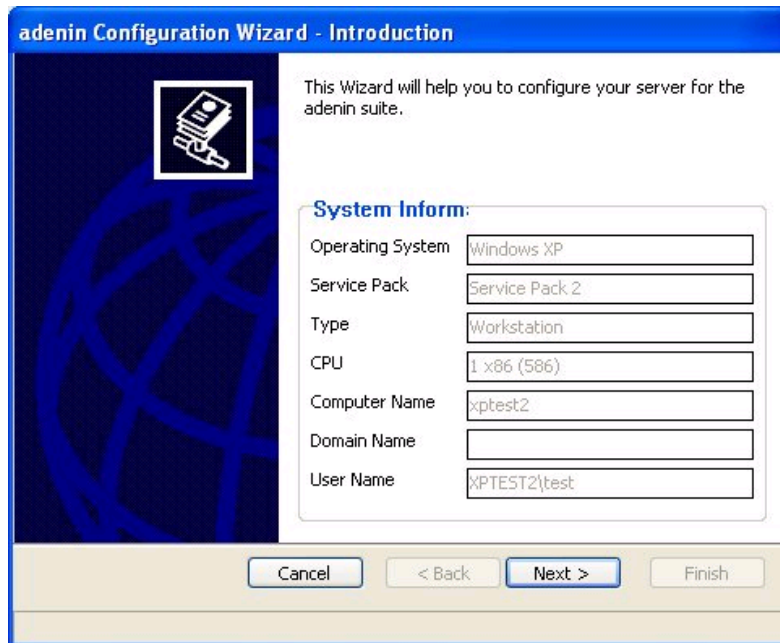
adenin Configuration Wizard - Introduction

This Wizard will help you to configure your server for the adenin suite.

System Inform:

| | |
|---|---|
| Operating System | Windows XP |
| Service Pack | Service Pack 2 |
| Type | Workstation |
| CPU | 1 x86 (586) |
| Computer Name | xptest2 |
| Domain Name | |
| User Name | XPTEST2\test |

Cancel
< Back
Next >
Finish